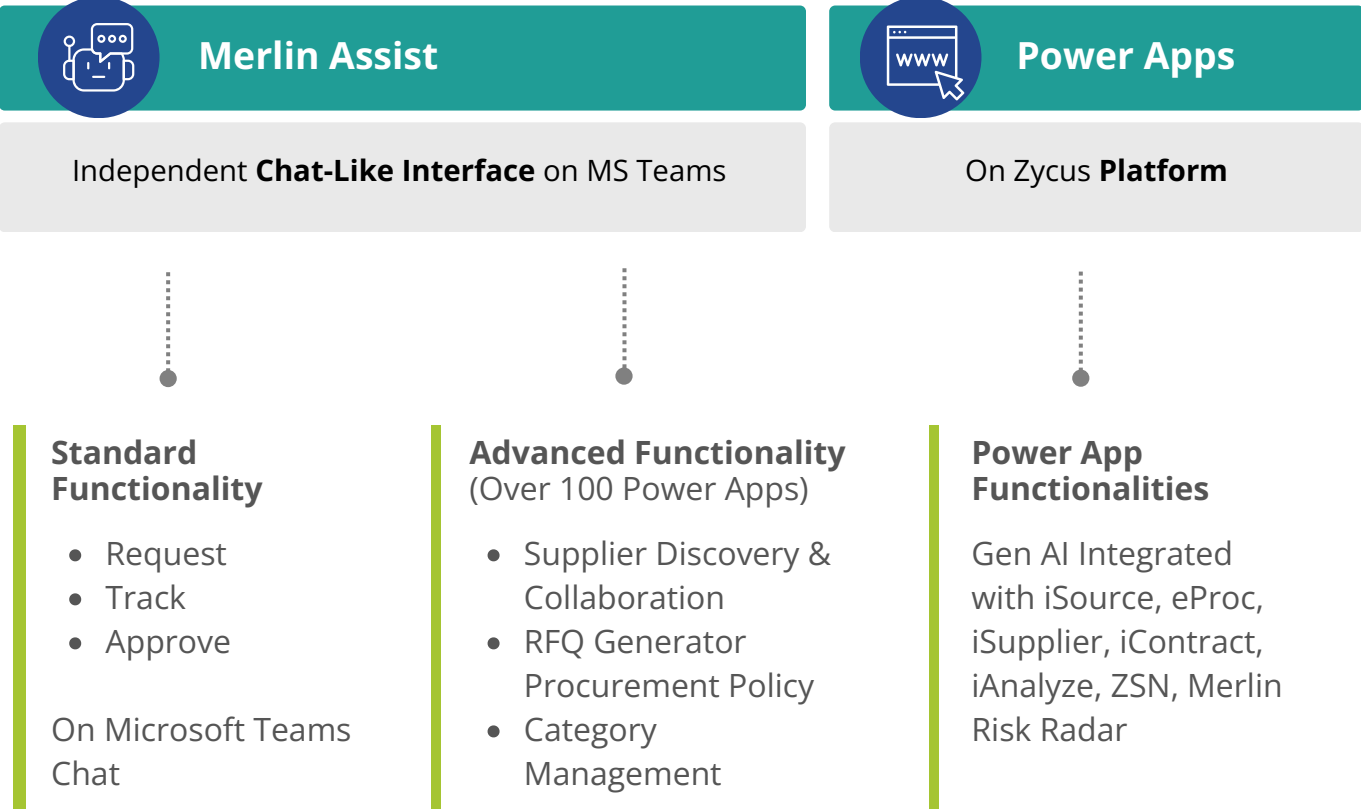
Merlin Assist

Independent **Chat-Like Interface** on MS Teams

Power Apps

On Zycus **Platform**

www

**Standard Functionality**

- Request
- Track
- Approve

On Microsoft Teams Chat

**Advanced Functionality**
(Over 100 Power Apps)

- Supplier Discovery & Collaboration
- RFQ Generator Procurement Policy
- Category Management

**Power App Functionalities**

Gen AI Integrated with iSource, eProc, iSupplier, iContract, iAnalyze, ZSN, Merlin Risk Radar